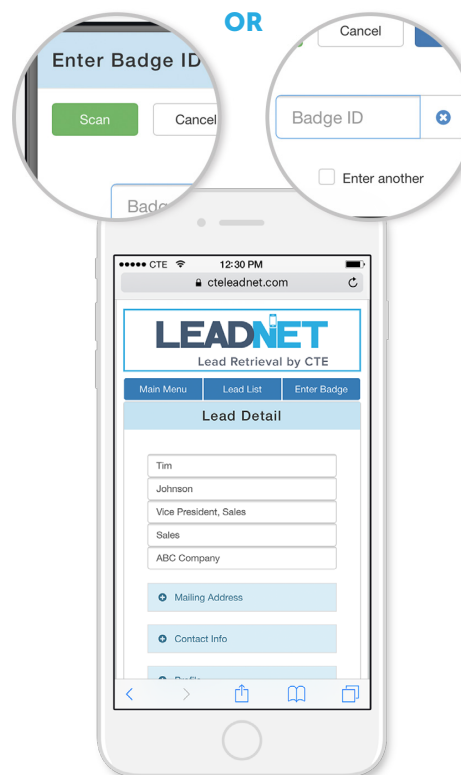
OR

Enter Badge ID

Scan

Cancel

Badge

Cancel

Badge ID

Enter another

●●●●● CTE 12:30 PM

cteleadnet.com

LEADNET
Lead Retrieval by CTE

Main Menu | Lead List | Enter Badge

Lead Detail

Tim

Johnson

Vice President, Sales

Sales

ABC Company

Mailing Address

Contact Info

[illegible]